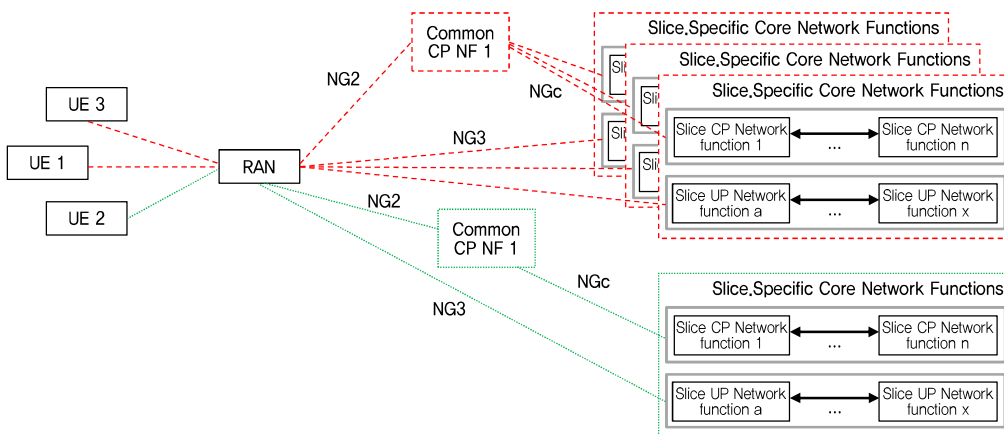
Common CP NF 1

Slice Specific Core Network Functions

Slice Specific Core Network Functions

Slice Specific Core Network Functions

NG2

NGc

UE 3

NG3

UE 1

RAN

UE 2

Sli

Sli

Sli

Sli

Slice CP Network function 1

...

Slice CP Network function n

Slice UP Network function a

...

Slice UP Network function x

NG2

Common CP NF 1

NGc

NG3

Slice Specific Core Network Functions

Slice CP Network function 1

...

Slice CP Network function n

Slice UP Network function a

...

Slice UP Network function x